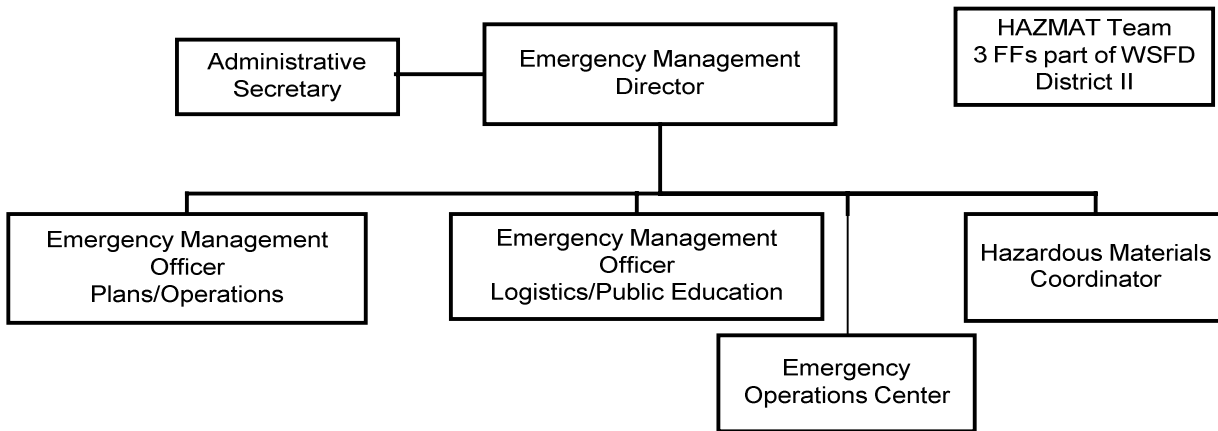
Administrative Secretary

Emergency Management Director

HAZMAT Team
3 FFs part of WSFD
District II

Emergency Management Officer
Plans/Operations

Emergency Management Officer
Logistics/Public Education

Hazardous Materials Coordinator

Emergency Operations Center